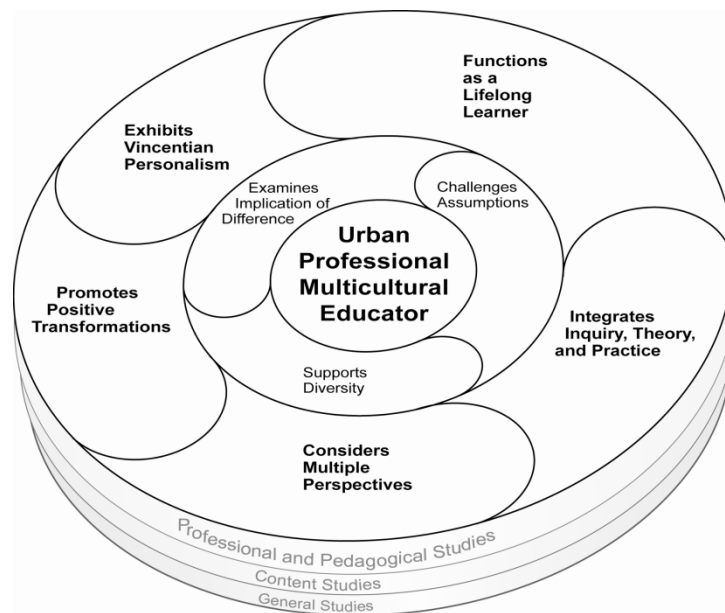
Functions as a Lifelong Learner

Exhibits Vincentian Personalism

Examines Implication of Difference

Challenges Assumptions

Urban Professional Multicultural Educator

Promotes Positive Transformations

Integrates Inquiry, Theory, and Practice

Supports Diversity

Considers Multiple Perspectives

Professional and Pedagogical Studies

Content Studies

General Studies